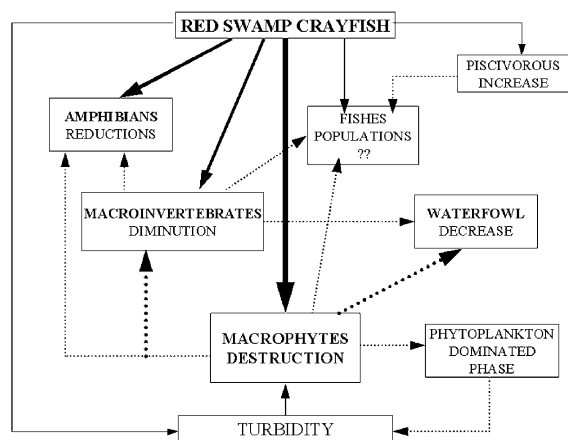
RED SWAMP CRAYFISH

PISCIVOROUS INCREASE

AMPHIBIANS REDUCTIONS

FISHES POPULATIONS ??

MACROINVERTEBRATES DIMINUTION

WATERFOWL DECREASE

MACROPHYTES DESTRUCTION

PHYTOPLANKTON DOMINATED PHASE

TURBIDITY